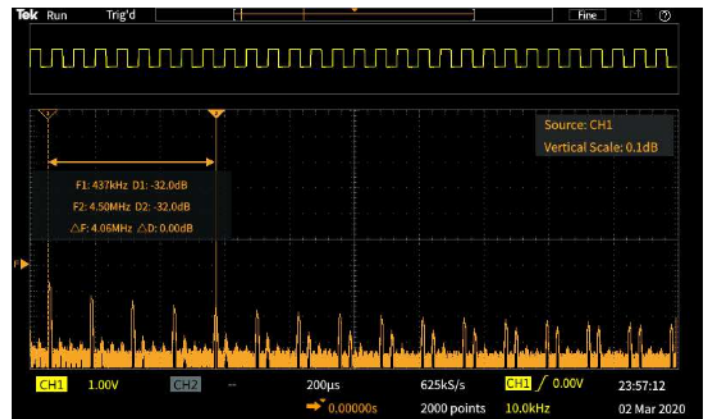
Tek Run Trig'd Fine

Source: CH1
Vertical Scale: 0.1dB

F1: 437kHz D1: -32.0dB
F2: 4.50MHz D2: -32.0dB
$\triangle$F: 4.06MHz $\triangle$D: 0.00dB

F

CH1 1.00V CH2 -- 200µs 625kS/s CH1 / 0.00V 23:57:12
0.00000s 2000 points 10.0kHz 02 Mar 2020